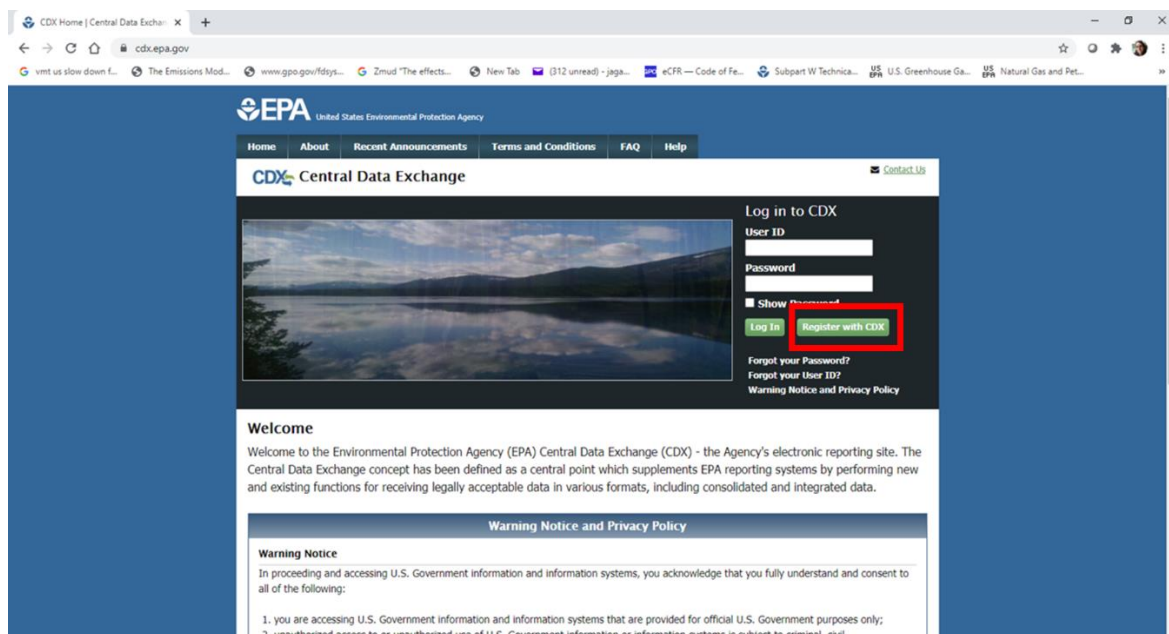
CDX Home | Central Data Exchan ×  +

cdx.epa.gov

vmt us slow down f...  The Emissions Mod...  www.gpo.gov/fdsys...  Zmud "The effects...  New Tab  (312 unread) - jaga...  eCFR — Code of Fe...  Subpart W Technica...  U.S. Greenhouse Ga...  Natural Gas and Pet...

EPA United States Environmental Protection Agency

Home | About | Recent Announcements | Terms and Conditions | FAQ | Help

CDX Central Data Exchange

Contact Us

Log in to CDX

User ID

Password

Show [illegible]

Log In  Register with CDX

Forgot your Password?
Forgot your User ID?
Warning Notice and Privacy Policy

Welcome

Welcome to the Environmental Protection Agency (EPA) Central Data Exchange (CDX) - the Agency's electronic reporting site. The Central Data Exchange concept has been defined as a central point which supplements EPA reporting systems by performing new and existing functions for receiving legally acceptable data in various formats, including consolidated and integrated data.

Warning Notice and Privacy Policy

Warning Notice

In proceeding and accessing U.S. Government information and information systems, you acknowledge that you fully understand and consent to all of the following:

1. you are accessing U.S. Government information and information systems that are provided for official U.S. Government purposes only;
2. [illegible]